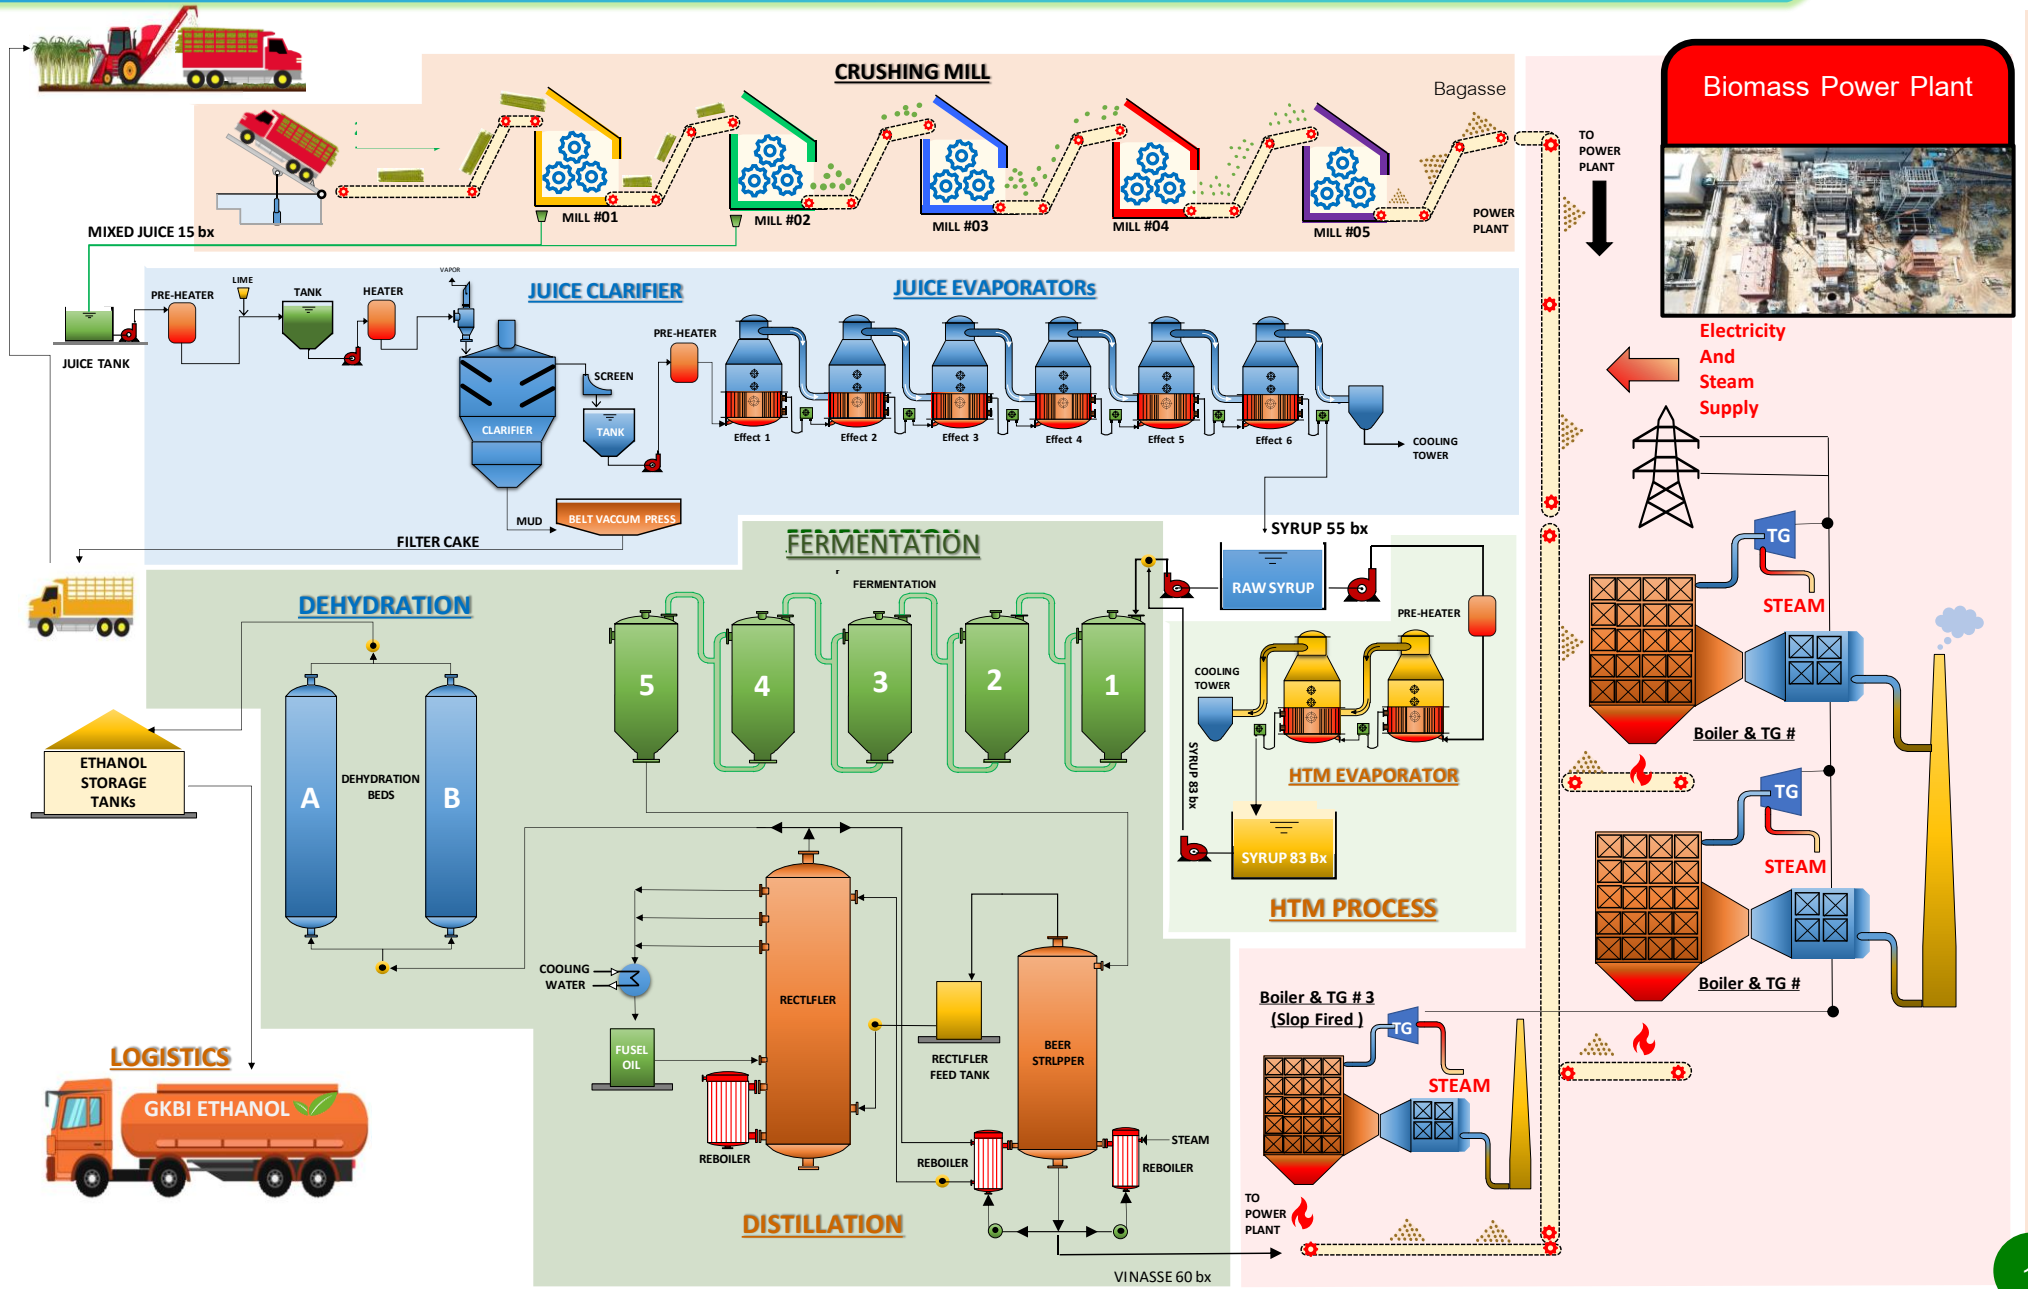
CRUSHING MILL

Bagasse

MILL #01
MILL #02
MILL #03
MILL #04
MILL #05

POWER PLANT

TO POWER PLANT

Biomass Power Plant

MIXED JUICE 15 bx

JUICE TANK
PRE-HEATER
LIME
TANK
HEATER
VAPOR

JUICE CLARIFIER
JUICE EVAPORATORs

CLARIFIER
SCREEN
TANK
PRE-HEATER
MUD
BELT VACCUM PRESS
FILTER CAKE

Effect 1
Effect 2
Effect 3
Effect 4
Effect 5
Effect 6

COOLING TOWER

Electricity And Steam Supply

SYRUP 55 bx

FERMENTATION
FERMENTATION

RAW SYRUP
PRE-HEATER

5
4
3
2
1

DEHYDRATION

A
DEHYDRATION BEDS
B

ETHANOL STORAGE TANKs

COOLING TOWER
SYRUP 83 bx
HTM EVAPORATOR
SYRUP 83 Bx
HTM PROCESS

TG
STEAM
Boiler & TG #
TG
STEAM
Boiler & TG #

COOLING WATER
FUSEL OIL
RECTIFLER
REBOILER
RECTLFLER FEED TANK
BEER STRLPPER
REBOILER
STEAM
REBOILER

Boiler & TG # 3 (Slop Fired )
TG
STEAM

LOGISTICS
GKBI ETHANOL

DISTILLATION

TO POWER PLANT

VINASSE 60 bx